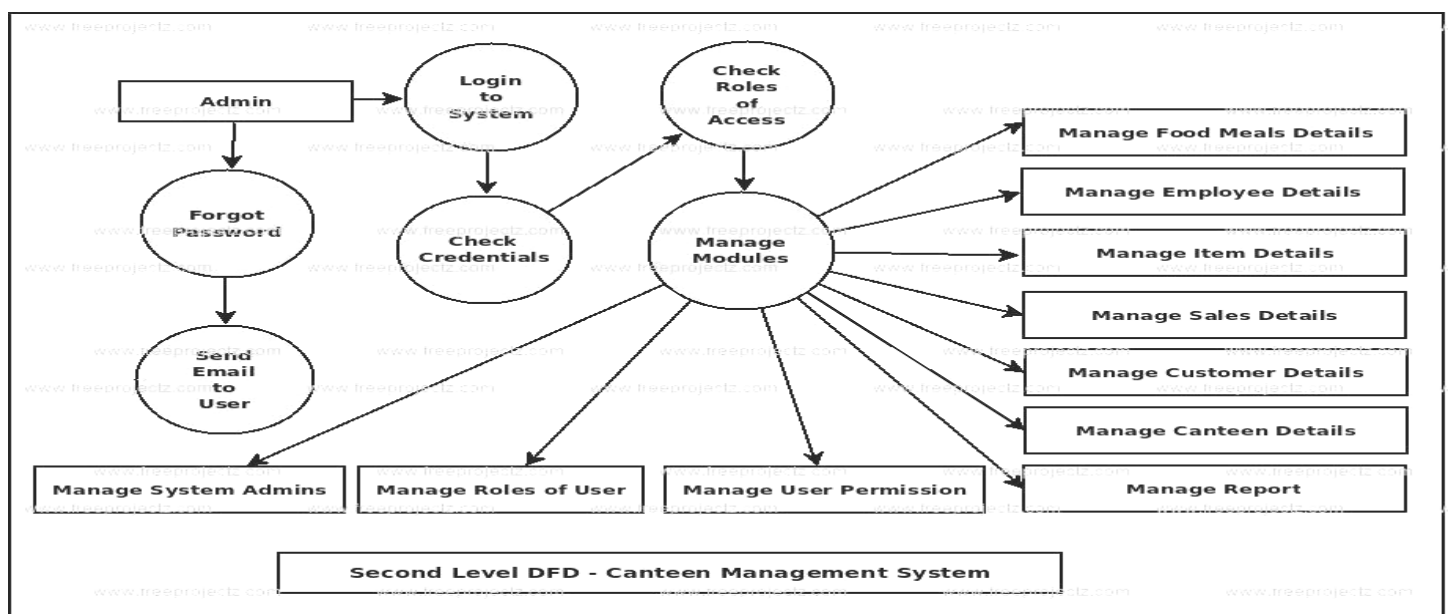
Admin

Login to System

Check Roles of Access

Forgot Password

Check Credentials

Manage Modules

Send Email to User

Manage Food Meals Details

Manage Employee Details

Manage Item Details

Manage Sales Details

Manage Customer Details

Manage Canteen Details

Manage Report

Manage System Admins

Manage Roles of User

Manage User Permission

Second Level DFD - Canteen Management System

www.freeprojectz.com